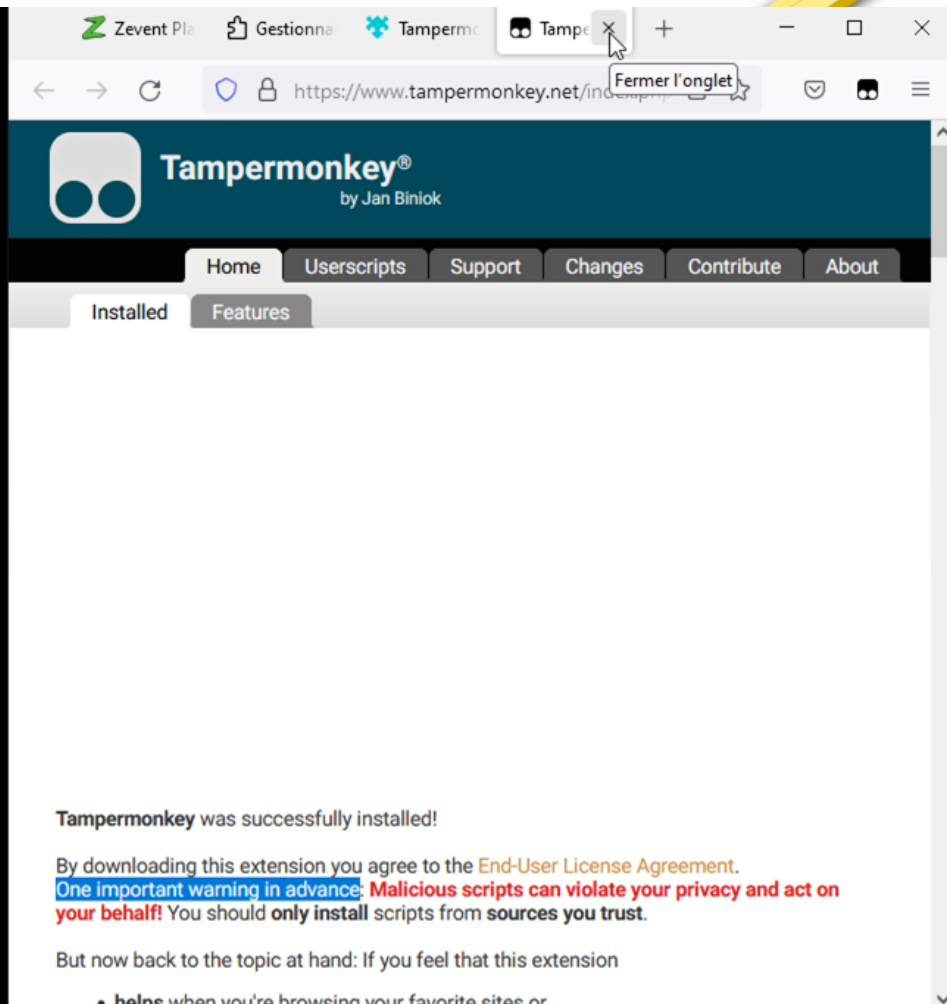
Zevent Pla Gestionna Tamperm Tampe ✕ +

Fermer l'onglet

https://www.tampermonkey.net/ind

Tampermonkey®
by Jan Biniok

Home Userscripts Support Changes Contribute About

Installed Features

**Tampermonkey** was successfully installed!

By downloading this extension you agree to the End-User License Agreement. One important warning in advance: **Malicious scripts can violate your privacy and act on your behalf!** You should **only install** scripts from **sources you trust**.

But now back to the topic at hand: If you feel that this extension

• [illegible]